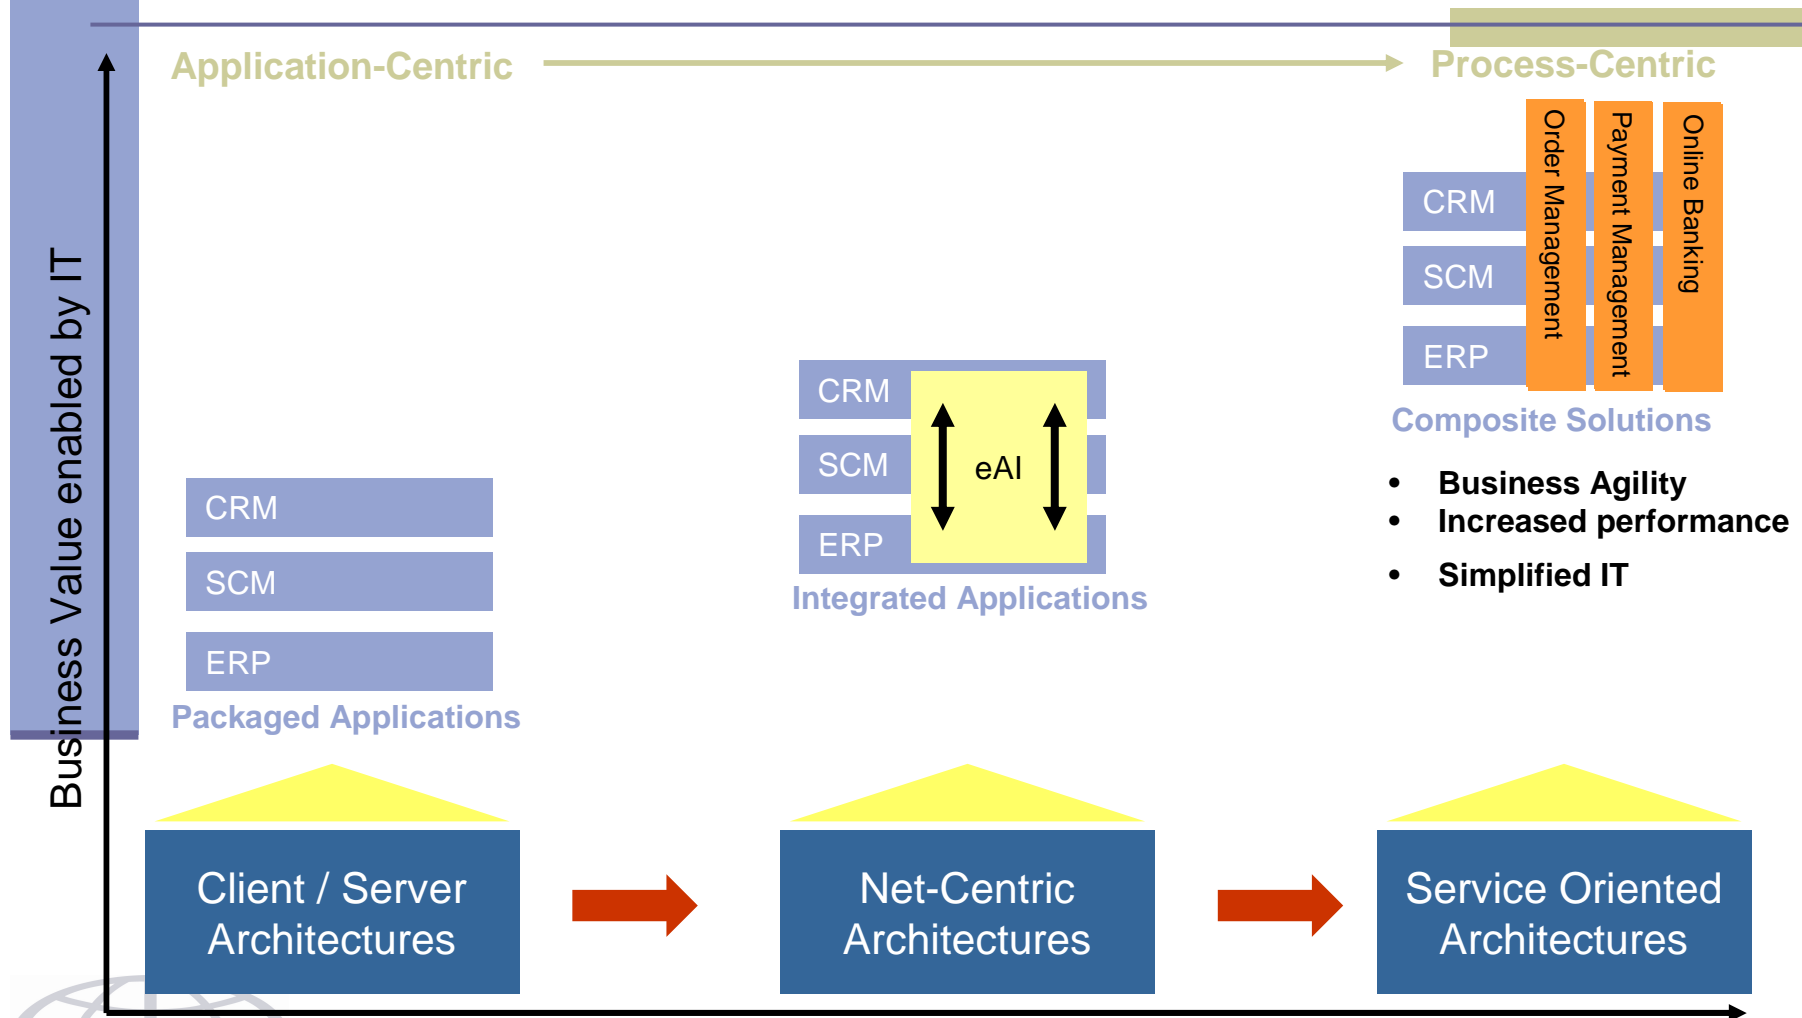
Business Value enabled by IT

Application-Centric

Process-Centric

CRM
SCM
ERP
Order Management
Payment Management
Online Banking
Composite Solutions

- Business Agility
- Increased performance
- Simplified IT

CRM
SCM
ERP
eAI
Integrated Applications

CRM
SCM
ERP
Packaged Applications

Client / Server Architectures

Net-Centric Architectures

Service Oriented Architectures